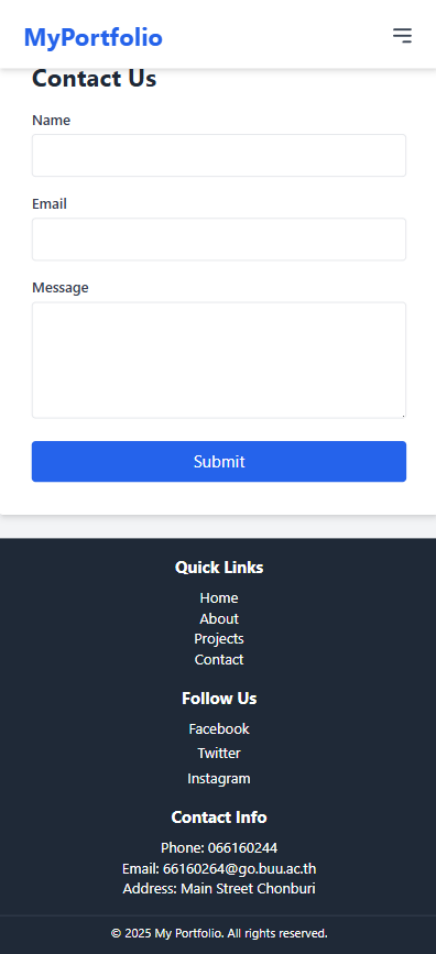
MyPortfolio

Contact Us

Name

Email

Message

Submit

Quick Links

Home
About
Projects
Contact

Follow Us

Facebook
Twitter
Instagram

Contact Info

Phone: 066160244
Email: 66160264@go.buu.ac.th
Address: Main Street Chonburi

© 2025 My Portfolio. All rights reserved.